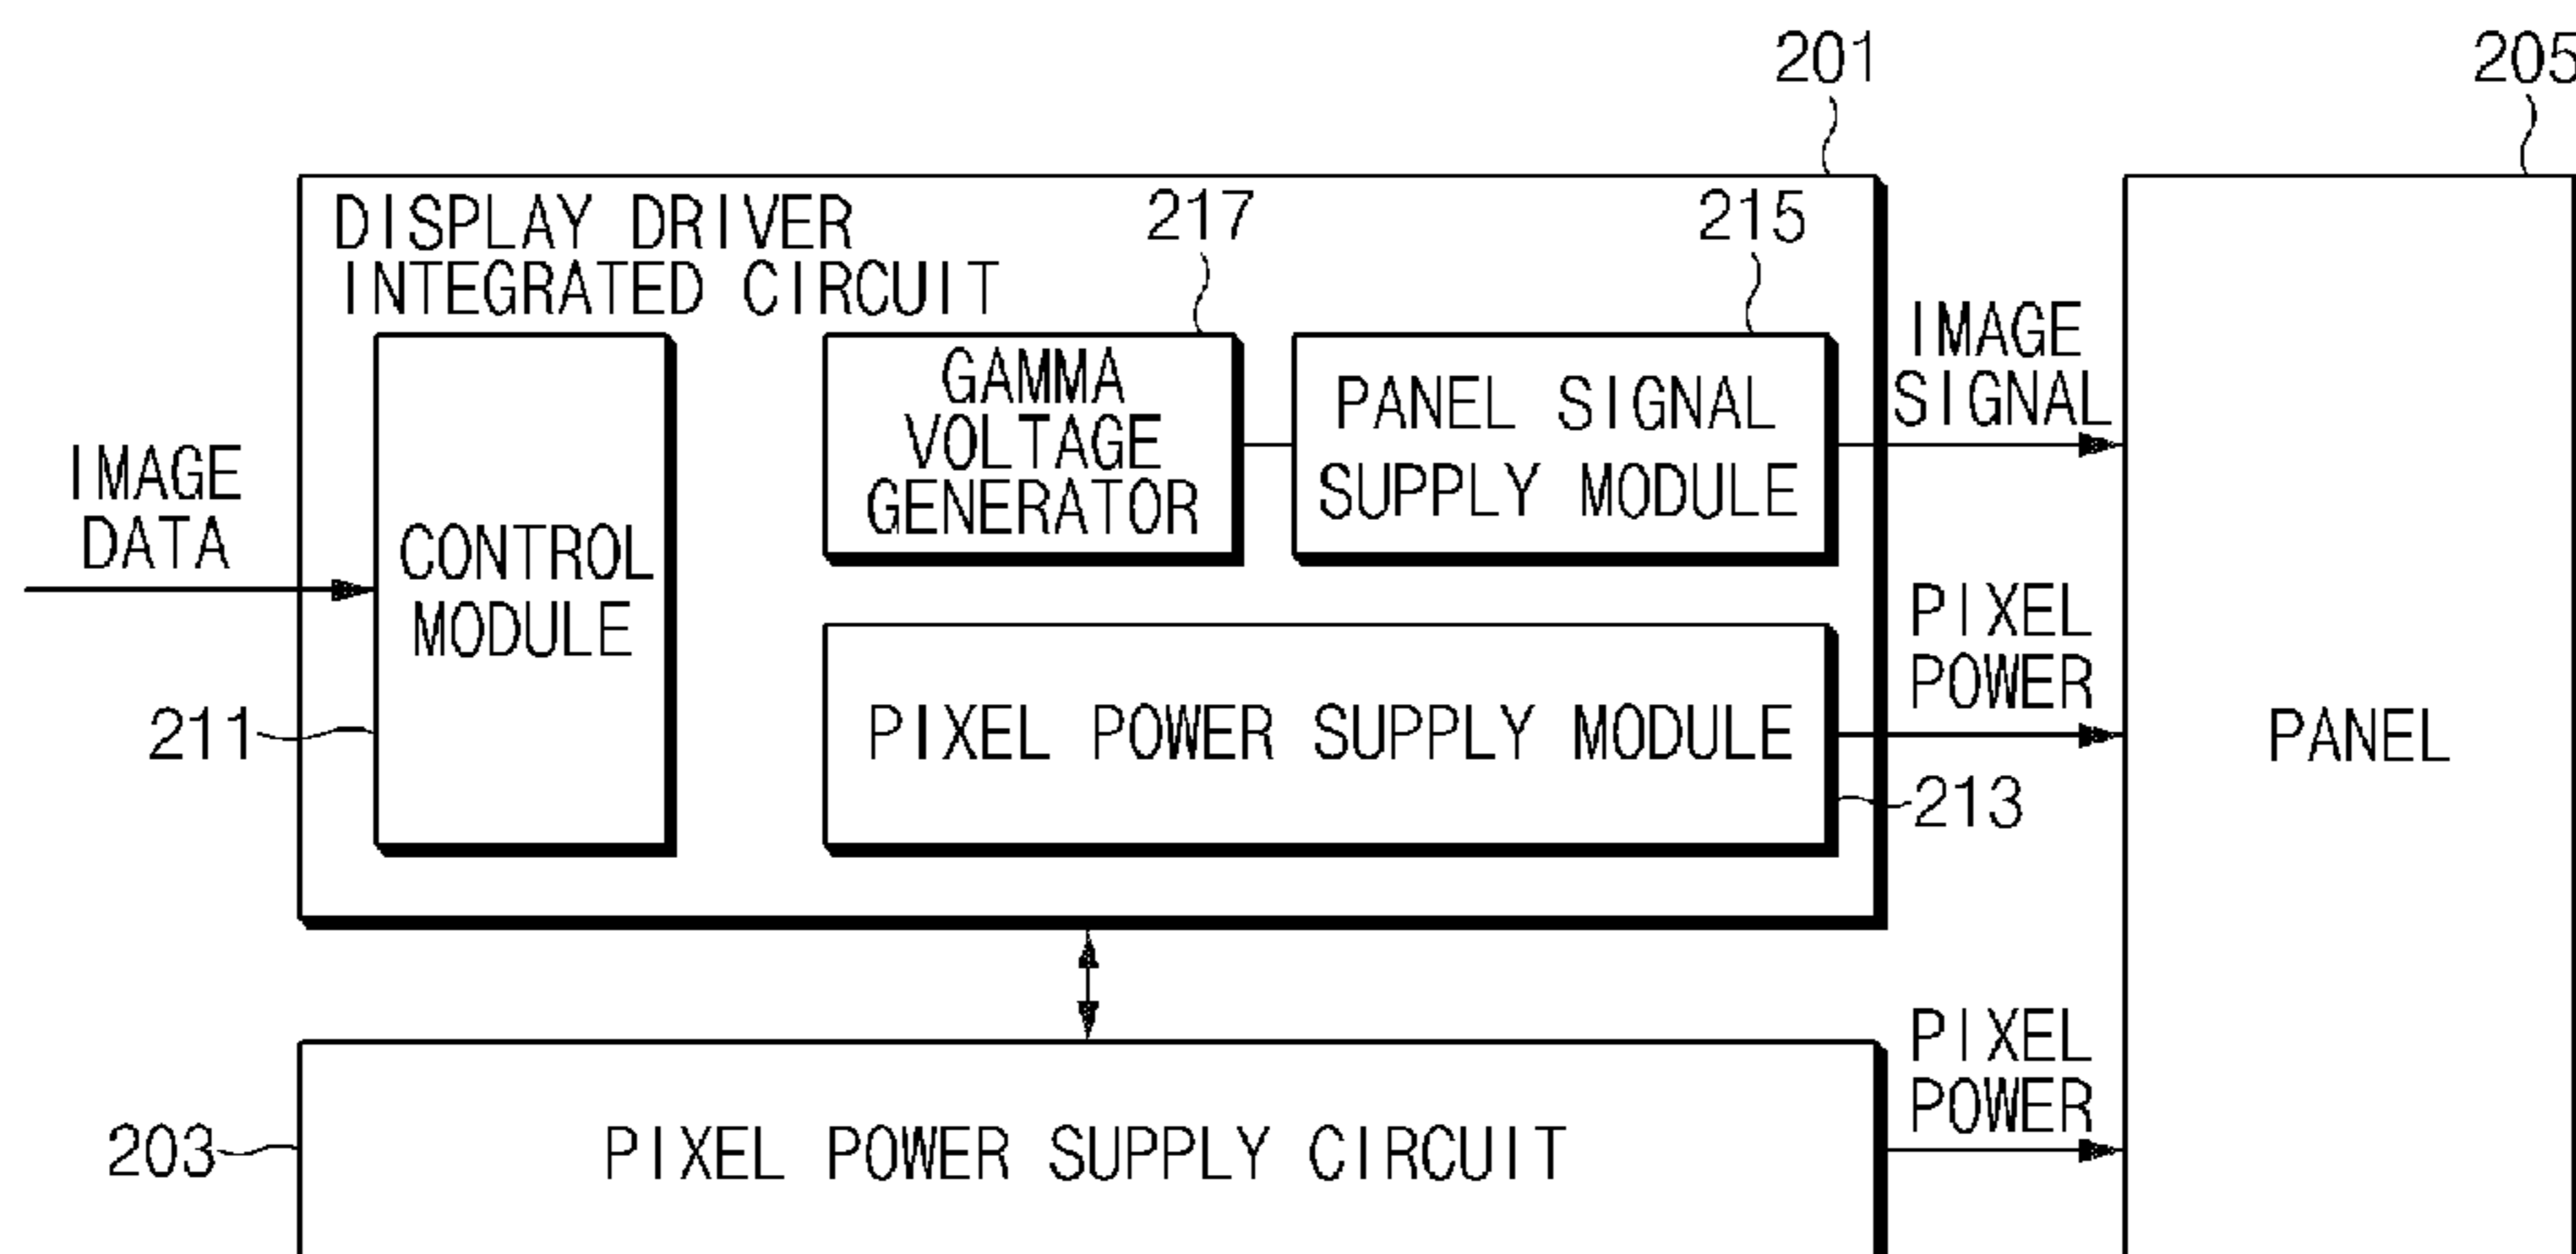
201

205

DISPLAY DRIVER INTEGRATED CIRCUIT

217

215

IMAGE DATA

CONTROL MODULE

211

GAMMA VOLTAGE GENERATOR

PANEL SIGNAL SUPPLY MODULE

IMAGE SIGNAL

PIXEL POWER SUPPLY MODULE

213

PIXEL POWER

PANEL

203

PIXEL POWER SUPPLY CIRCUIT

PIXEL POWER